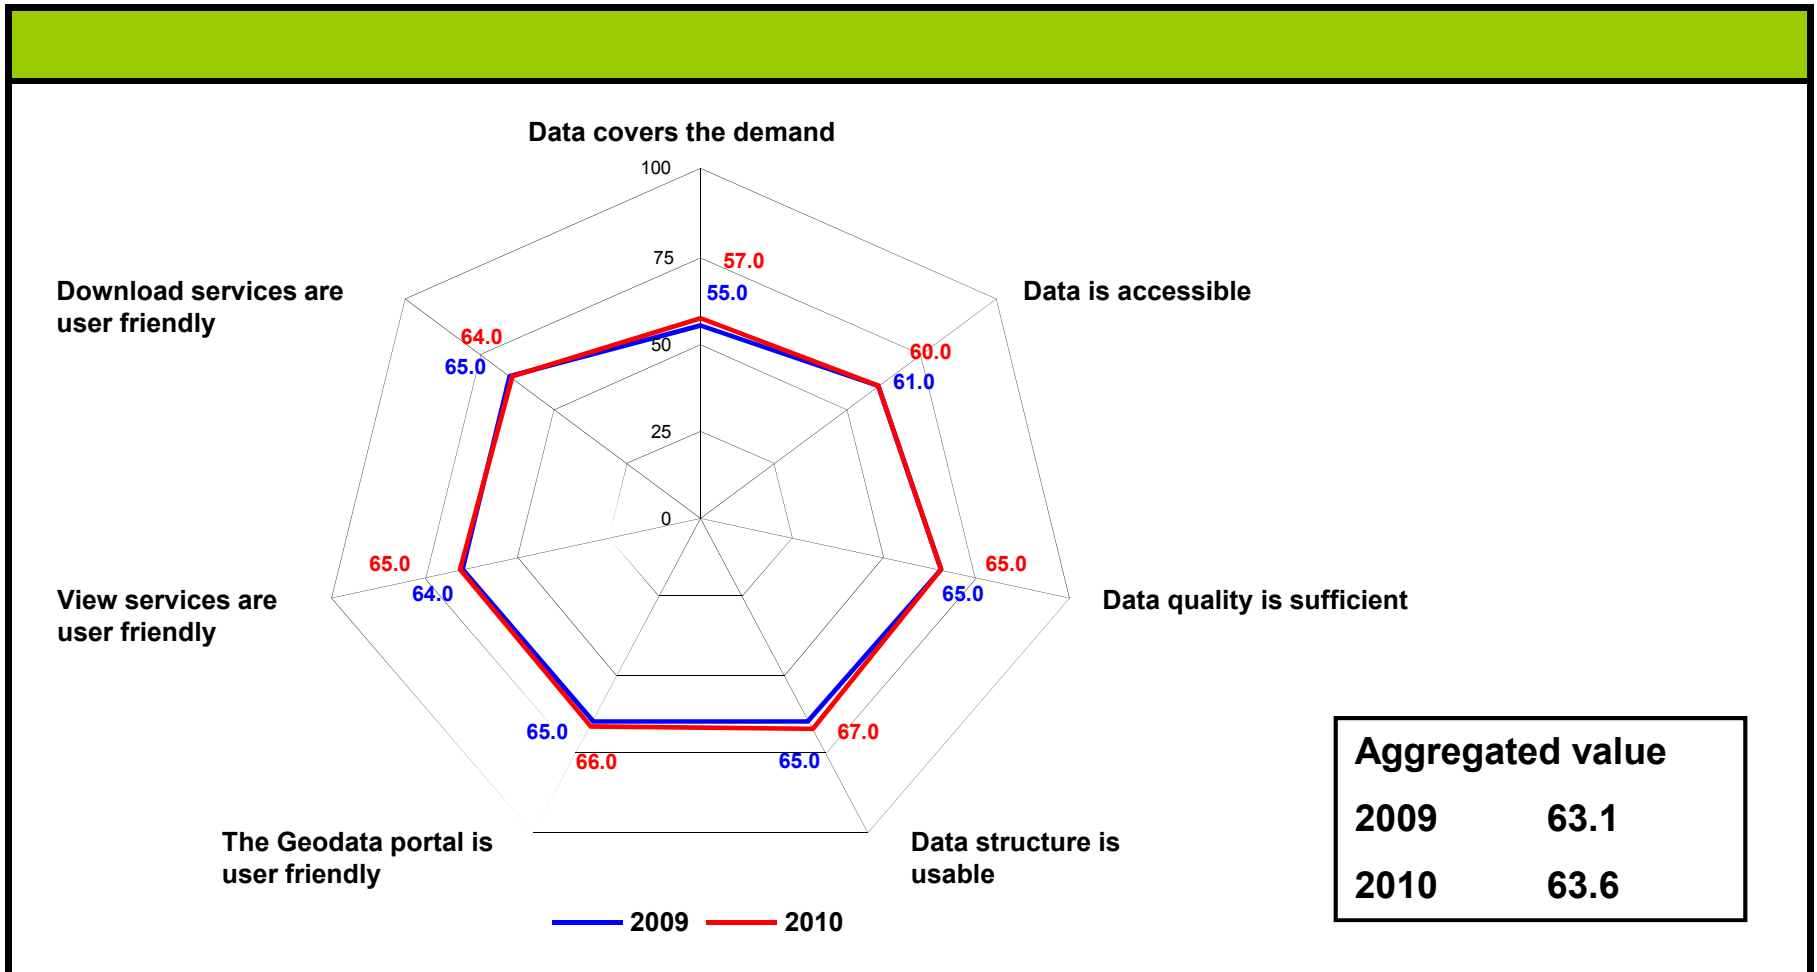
Data covers the demand

100

75

50

25

0

57.0
55.0

Data is accessible

60.0
61.0

Download services are user friendly

64.0
65.0

65.0
65.0

Data quality is sufficient

View services are user friendly

65.0
64.0

65.0
66.0

67.0
65.0

The Geodata portal is user friendly

Data structure is usable

2009 2010

| Aggregated value | |
|---|---|
| 2009 | 63.1 |
| 2010 | 63.6 |